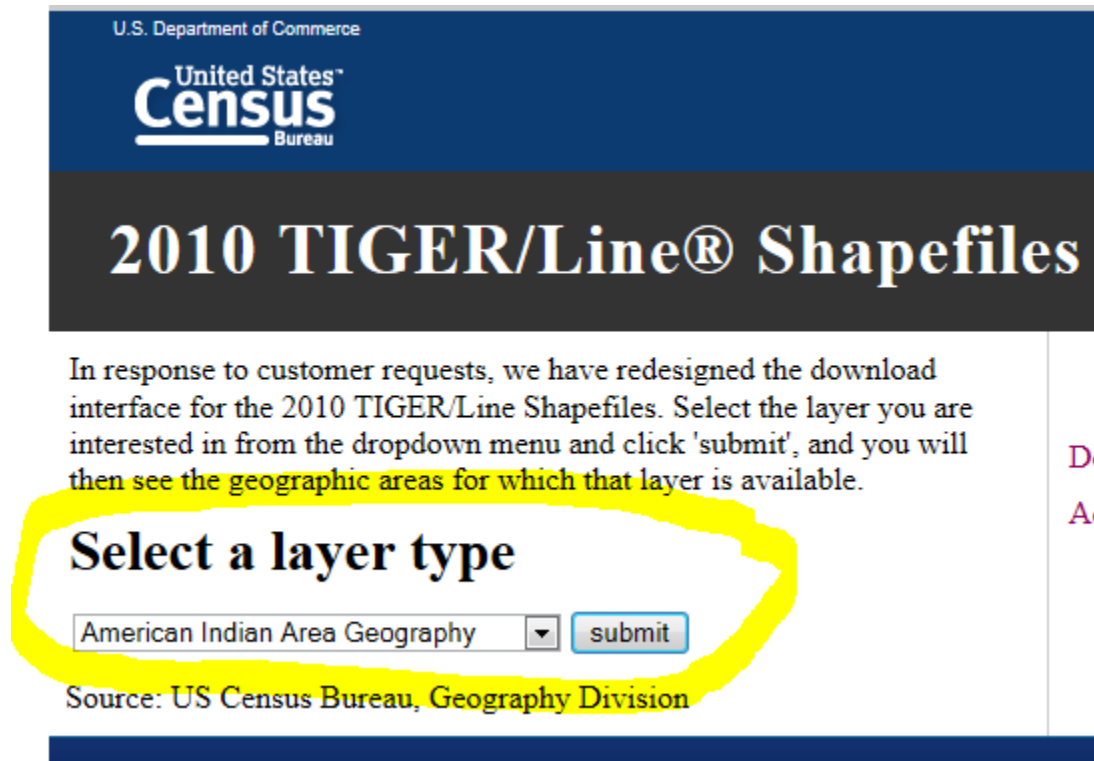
U.S. Department of Commerce

United States™
Census
Bureau

2010 TIGER/Line® Shapefiles

In response to customer requests, we have redesigned the download interface for the 2010 TIGER/Line Shapefiles. Select the layer you are interested in from the dropdown menu and click 'submit', and you will then see the geographic areas for which that layer is available.

Select a layer type

American Indian Area Geography
submit

Source: US Census Bureau, Geography Division

De
Ac